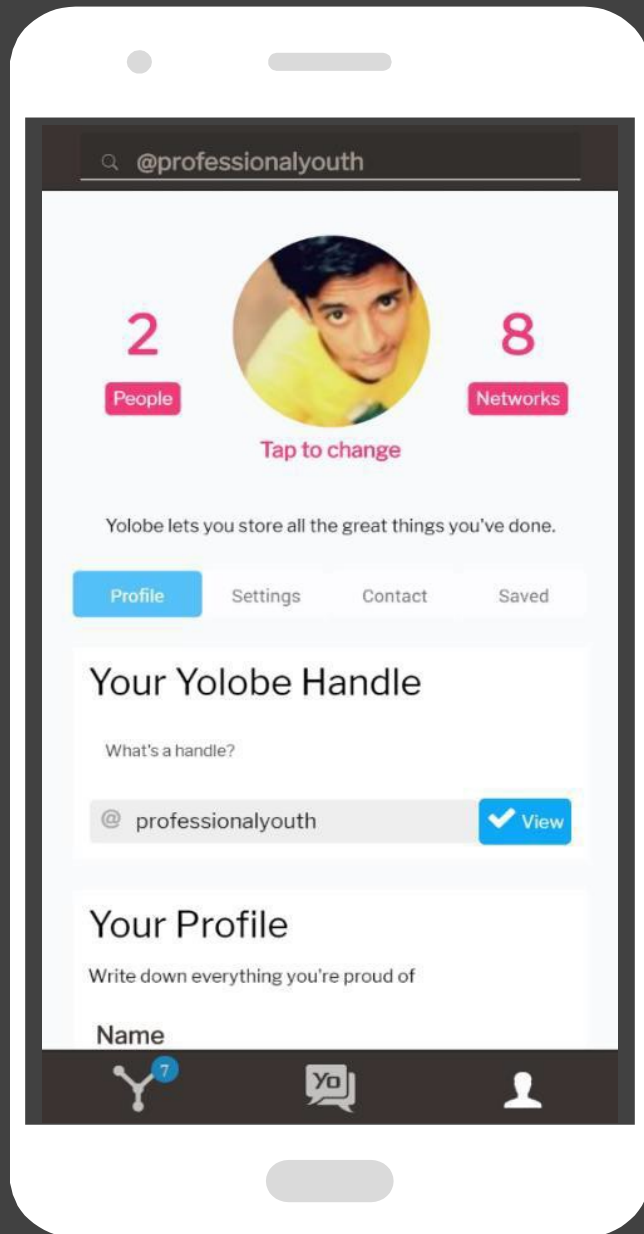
@professionalyouth

2
People

8
Networks

Tap to change

Yolobe lets you store all the great things you've done.

Profile
Settings
Contact
Saved

Your Yolobe Handle

What's a handle?

@ professionalyouth
View

Your Profile

Write down everything you're proud of

Name

7
YO